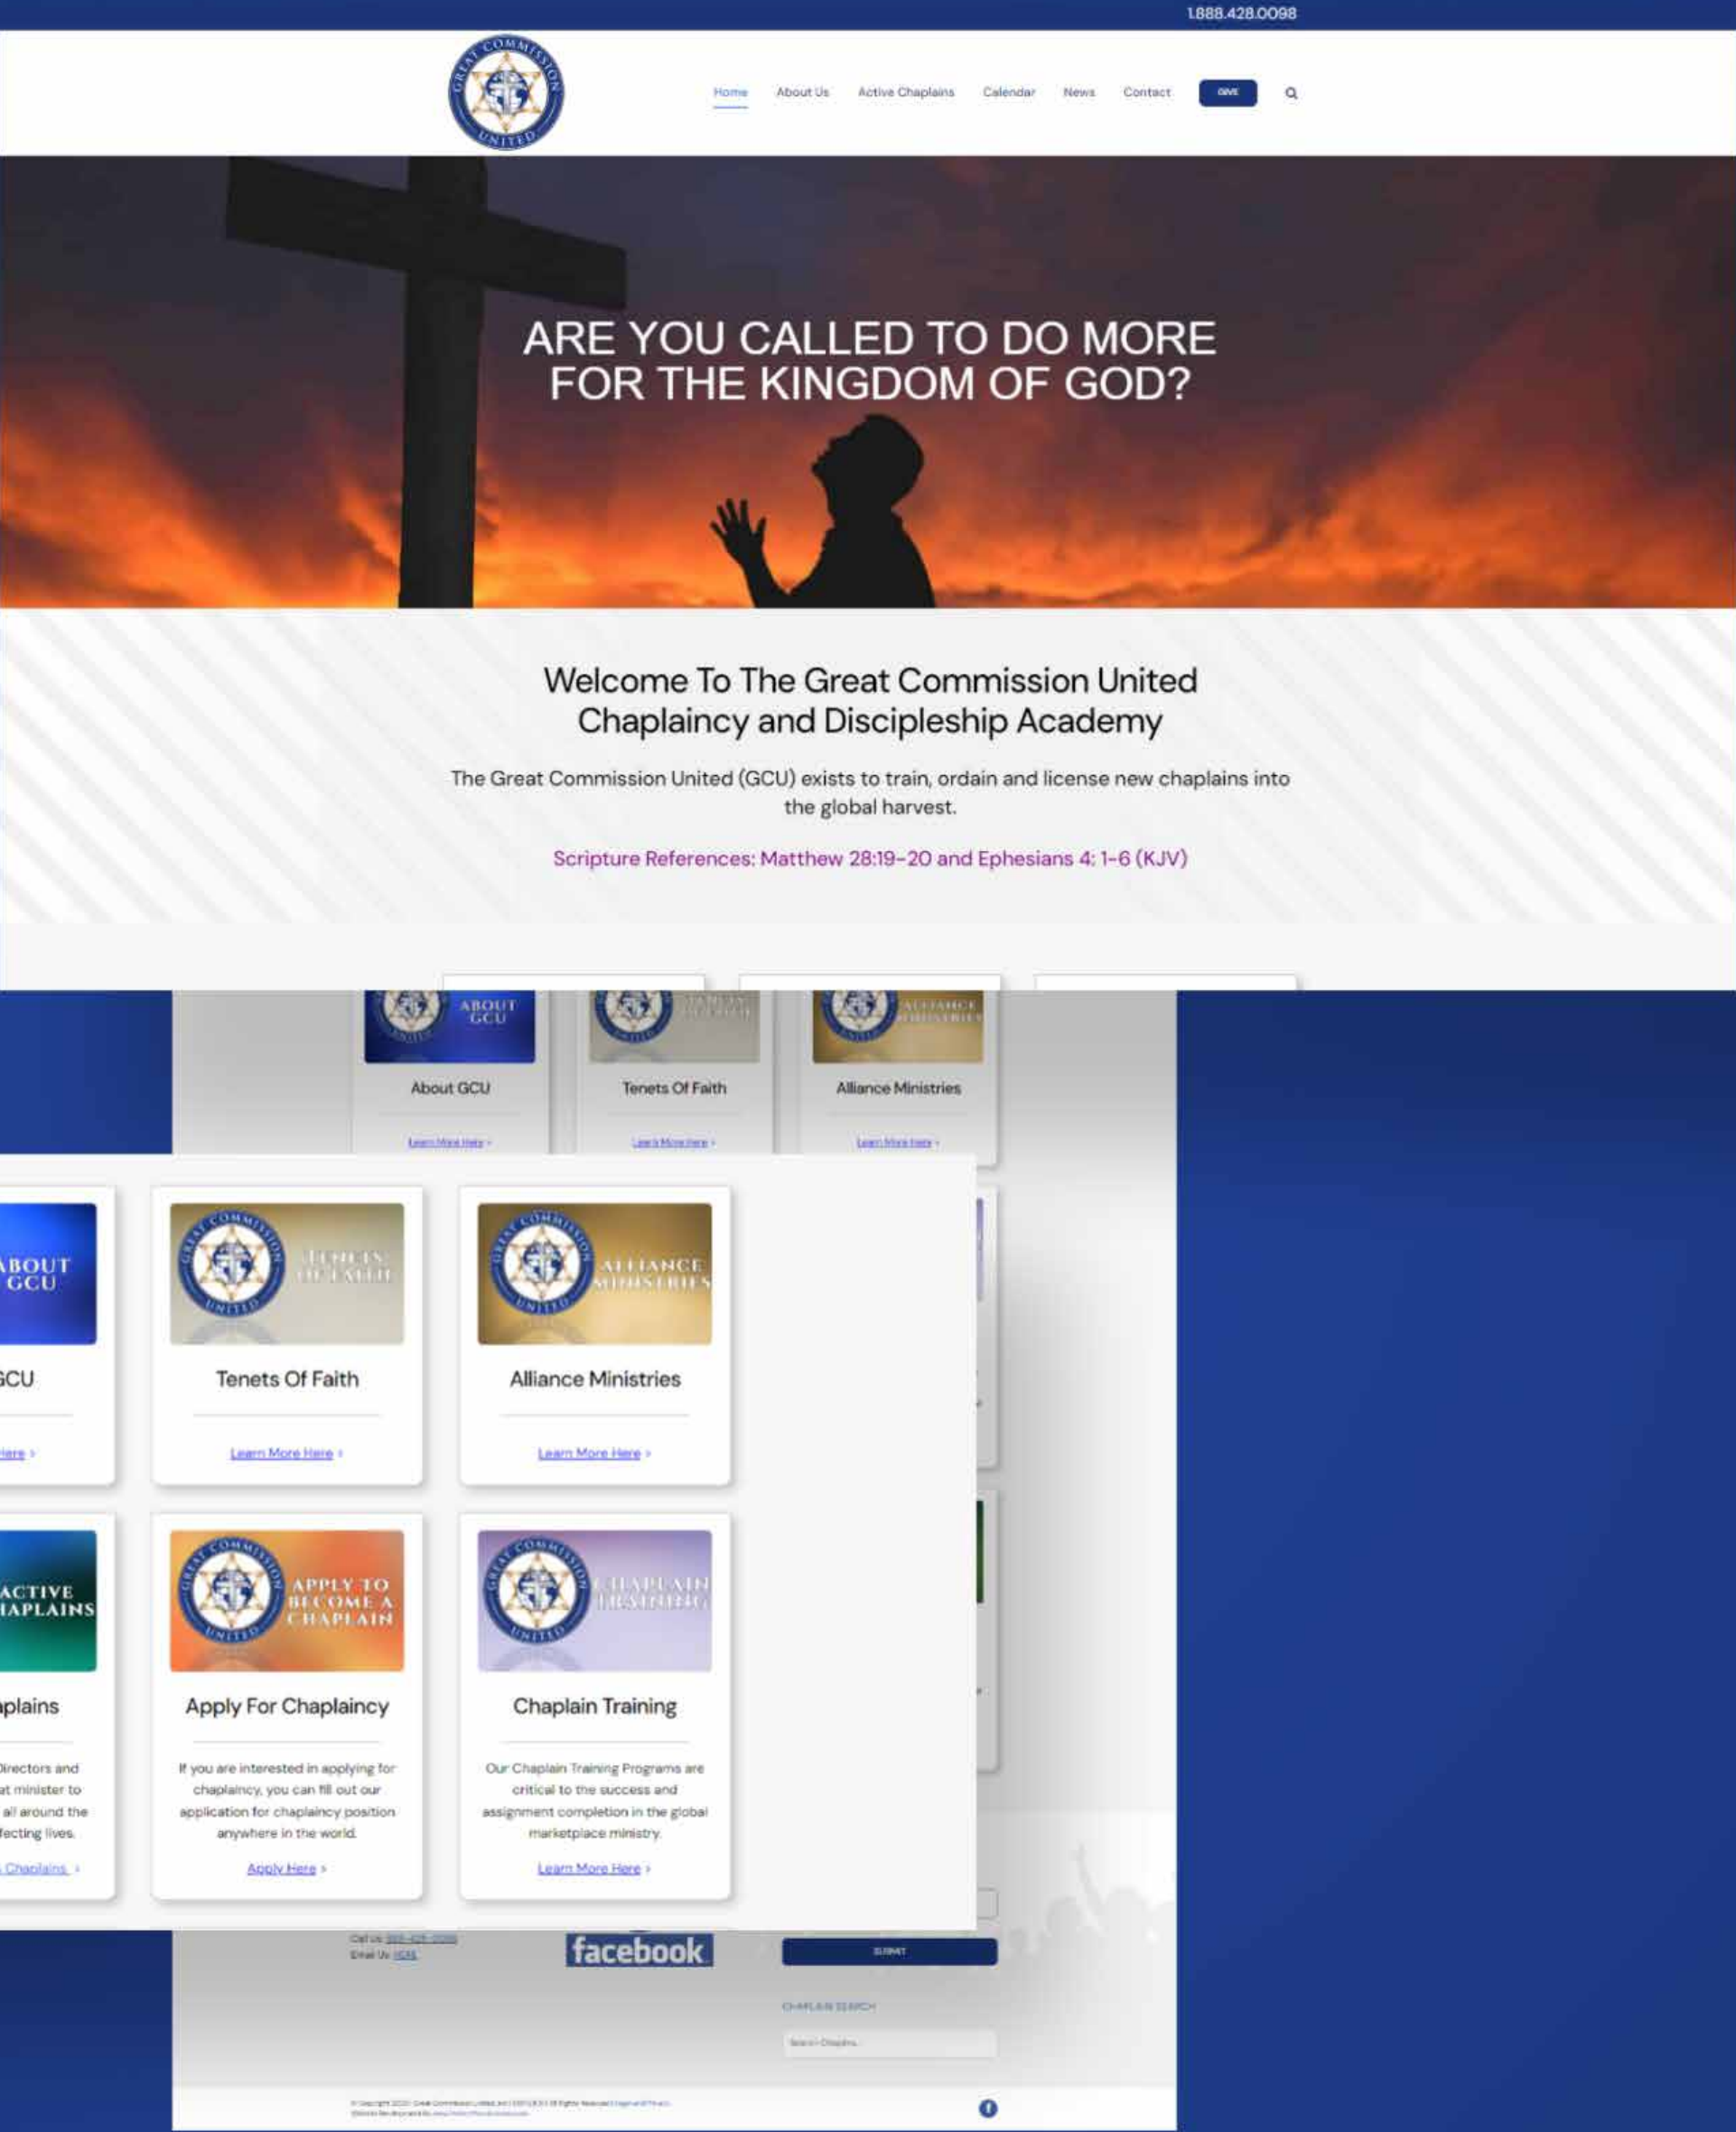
1.888.428.0098

GREAT COMMISSION UNITED

Home About Us Active Chaplains Calendar News Contact GIVE

ARE YOU CALLED TO DO MORE FOR THE KINGDOM OF GOD?

Welcome To The Great Commission United Chaplaincy and Discipleship Academy

The Great Commission United (GCU) exists to train, ordain and license new chaplains into the global harvest.

Scripture References: Matthew 28:19-20 and Ephesians 4: 1-6 (KJV)

ABOUT GCU

About GCU

Learn More Here »

TENETS OF FAITH

Tenets Of Faith

Learn More Here »

ALLIANCE MINISTRIES

Alliance Ministries

Learn More Here »

ABOUT GCU

GCU

Here »

TENETS OF FAITH

Tenets Of Faith

Learn More Here »

ALLIANCE MINISTRIES

Alliance Ministries

Learn More Here »

ACTIVE CHAPLAINS

plains

Directors and at minister to all around the fecting lives.

Chaplains »

APPLY TO BECOME A CHAPLAIN

Apply For Chaplaincy

If you are interested in applying for chaplaincy, you can fill out our application for chaplaincy position anywhere in the world.

Apply Here »

CHAPLAIN TRAINING

Chaplain Training

Our Chaplain Training Programs are critical to the success and assignment completion in the global marketplace ministry.

Learn More Here »

Call Us: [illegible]
Email Us: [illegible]

facebook

SUBMIT

CHAPLAIN SEARCH

Search Chaplains

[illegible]